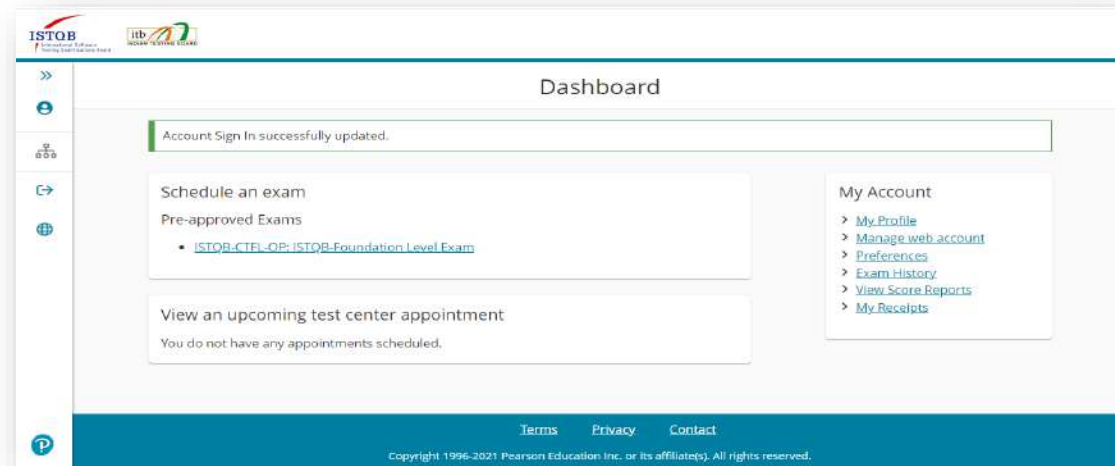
ISTQB
International Software Testing Qualifications Board

itb
INDIAN TESTING BOARD

»

Dashboard

Account Sign In successfully updated.

Schedule an exam

Pre-approved Exams

- ISTQB-CTFL-OP: ISTQB-Foundation Level Exam

View an upcoming test center appointment

You do not have any appointments scheduled.

My Account

> My Profile
> Manage web account
> Preferences
> Exam History
> View Score Reports
> My Receipts

Terms Privacy Contact

Copyright 1996-2021 Pearson Education Inc. or its affiliate(s). All rights reserved.